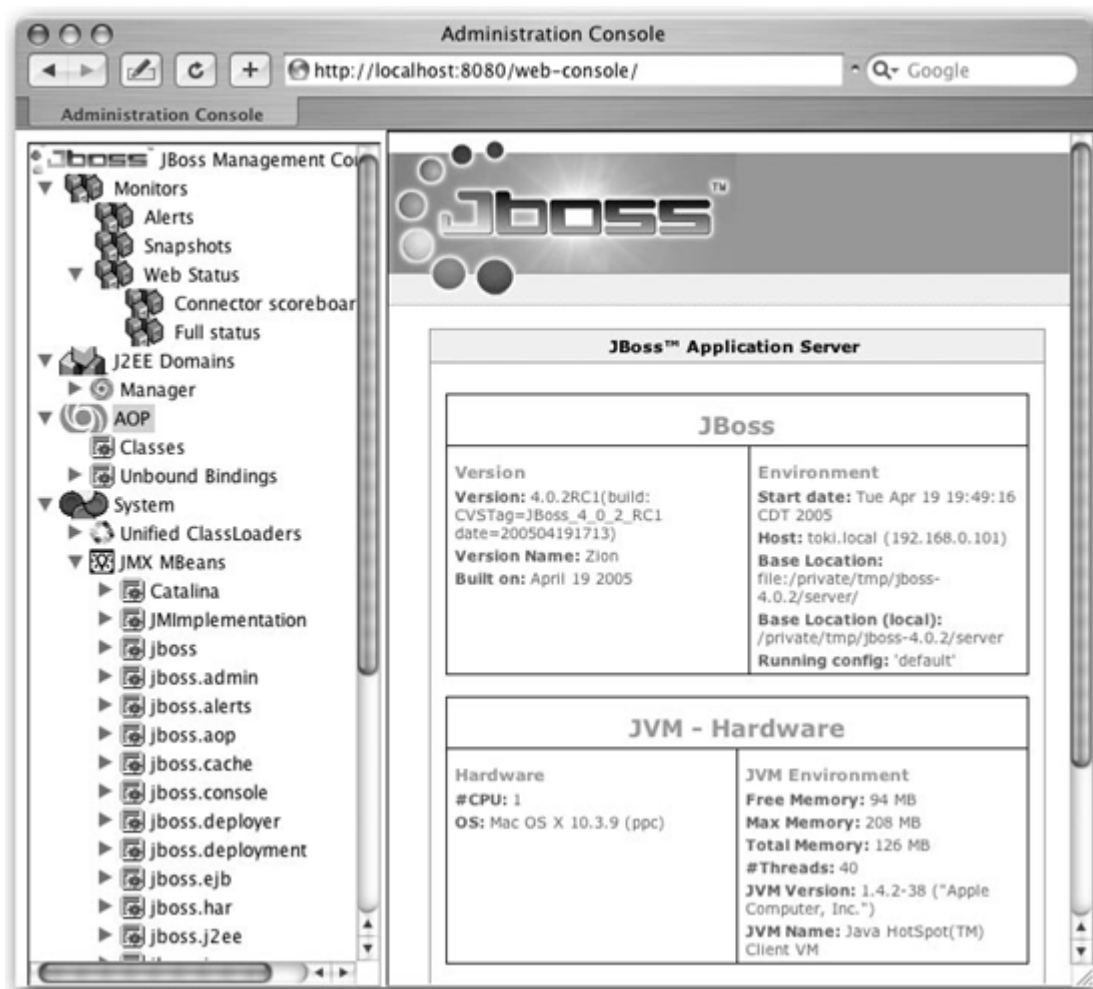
Administration Console

http://localhost:8080/web-console/

Google

Administration Console

JBoss Management Co

Monitors

Alerts

Snapshots

Web Status

Connector scoreboar

Full status

J2EE Domains

Manager

AOP

Classes

Unbound Bindings

System

Unified ClassLoaders

JMX MBeans

Catalina

JMImplementation

jboss

jboss.admin

jboss.alerts

jboss.aop

jboss.cache

jboss.console

jboss.deployer

jboss.deployment

jboss.ejb

jboss.har

jboss.j2ee

JBoss™

JBoss™ Application Server

JBoss

| Version | Environment |
|---|---|
| **Version:** 4.0.2RC1(build: CVSTag=JBoss_4_0_2_RC1 date=200504191713) **Version Name:** Zion **Built on:** April 19 2005 | **Start date:** Tue Apr 19 19:49:16 CDT 2005 **Host:** toki.local (192.168.0.101) **Base Location:** file:/private/tmp/jboss-4.0.2/server/ **Base Location (local):** /private/tmp/jboss-4.0.2/server **Running config:** 'default' |

JVM - Hardware

| Hardware | JVM Environment |
|---|---|
| **#CPU:** 1 **OS:** Mac OS X 10.3.9 (ppc) | **Free Memory:** 94 MB **Max Memory:** 208 MB **Total Memory:** 126 MB **#Threads:** 40 **JVM Version:** 1.4.2-38 ("Apple Computer, Inc.") **JVM Name:** Java HotSpot(TM) Client VM |